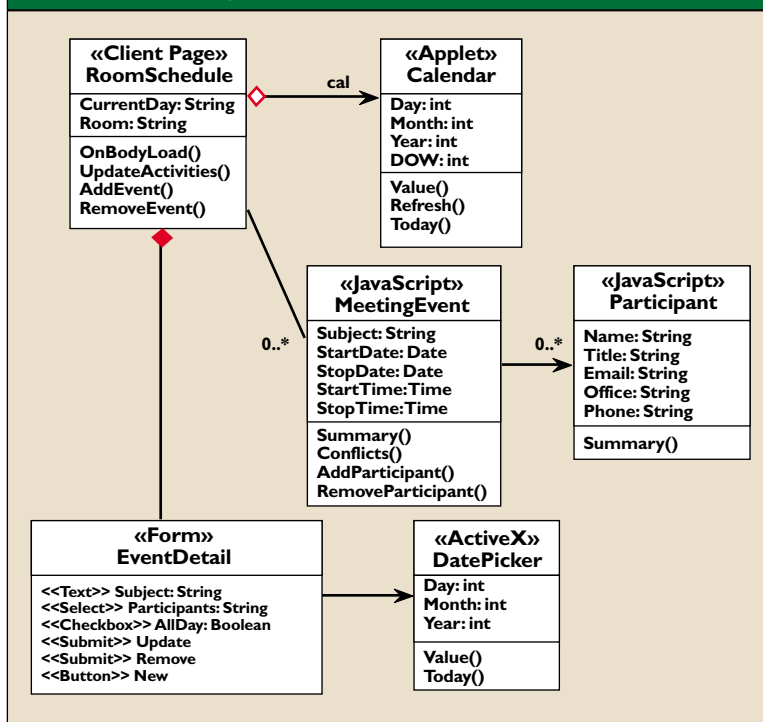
«Client Page»
RoomSchedule

CurrentDay: String
Room: String

OnBodyLoad()
UpdateActivities()
AddEvent()
RemoveEvent()

cal

«Applet»
Calendar

Day: int
Month: int
Year: int
DOW: int

Value()
Refresh()
Today()

0..*

«JavaScript»
MeetingEvent

Subject: String
StartDate: Date
StopDate: Date
StartTime:Time
StopTime:Time

Summary()
Conflicts()
AddParticipant()
RemoveParticipant()

0..*

«JavaScript»
Participant

Name: String
Title: String
Email: String
Office: String
Phone: String

Summary()

«Form»
EventDetail

<<Text>> Subject: String
<<Select>> Participants: String
<<Checkbox>> AllDay: Boolean
<<Submit>> Update
<<Submit>> Remove
<<Button>> New

«ActiveX»
DatePicker

Day: int
Month: int
Year: int

Value()
Today()